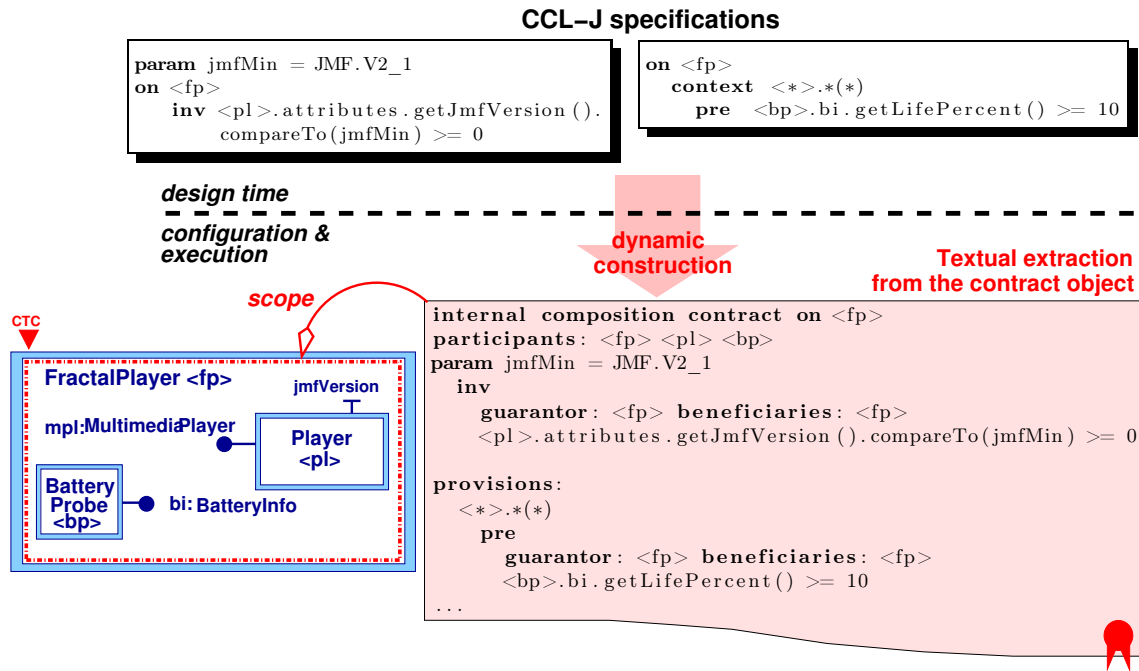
CCL−J specifications

param jmfMin = JMF.V2_1
on <fp>
inv <pl>.attributes.getJmfVersion().compareTo(jmfMin) >= 0

on <fp>
context <∗>.∗(∗)
pre <bp>.bi.getLifePercent() >= 10

design time

configuration & execution

dynamic construction

Textual extraction from the contract object

scope

CTC

FractalPlayer <fp>

jmfVersion

mpl:MultimediaPlayer

Player <pl>

Battery Probe <bp>

bi: BatteryInfo

internal composition contract on <fp>
participants: <fp> <pl> <bp>
param jmfMin = JMF.V2_1
inv
guarantor: <fp> beneficiaries: <fp>
<pl>.attributes.getJmfVersion().compareTo(jmfMin) >= 0

provisions:
<∗>.∗(∗)
pre
guarantor: <fp> beneficiaries: <fp>
<bp>.bi.getLifePercent() >= 10
...